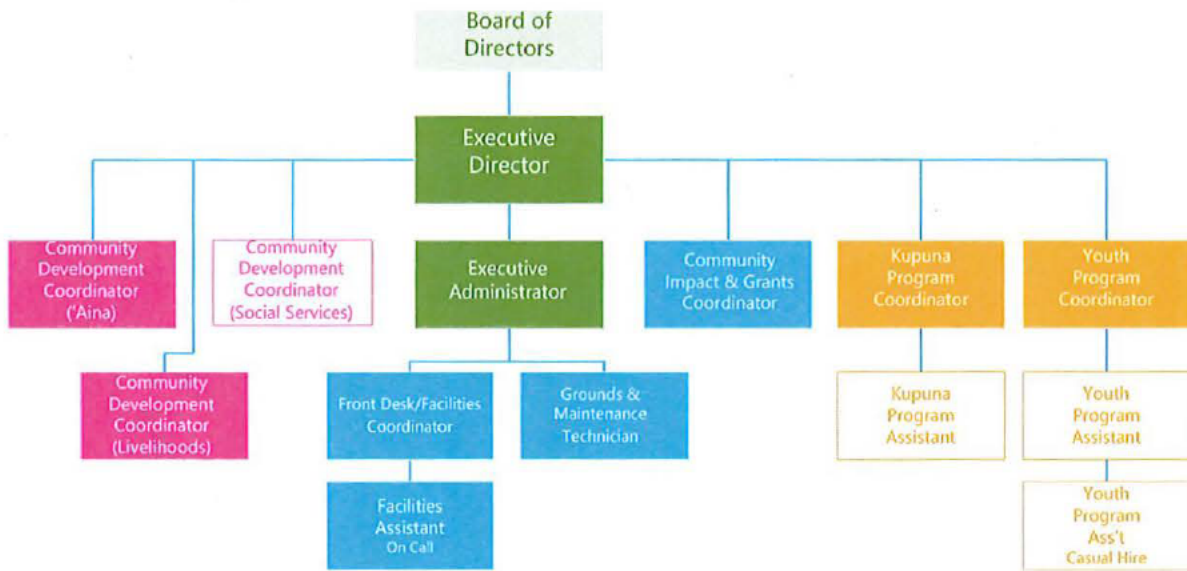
Board of Directors

Executive Director

Community Development Coordinator ('Aina)

Community Development Coordinator (Social Services)

Executive Administrator

Community Impact & Grants Coordinator

Kupuna Program Coordinator

Youth Program Coordinator

Community Development Coordinator (Livelihoods)

Front Desk/Facilities Coordinator

Grounds & Maintenance Technician

Kupuna Program Assistant

Youth Program Assistant

Facilities Assistant On Call

Youth Program Ass't Casual Hire